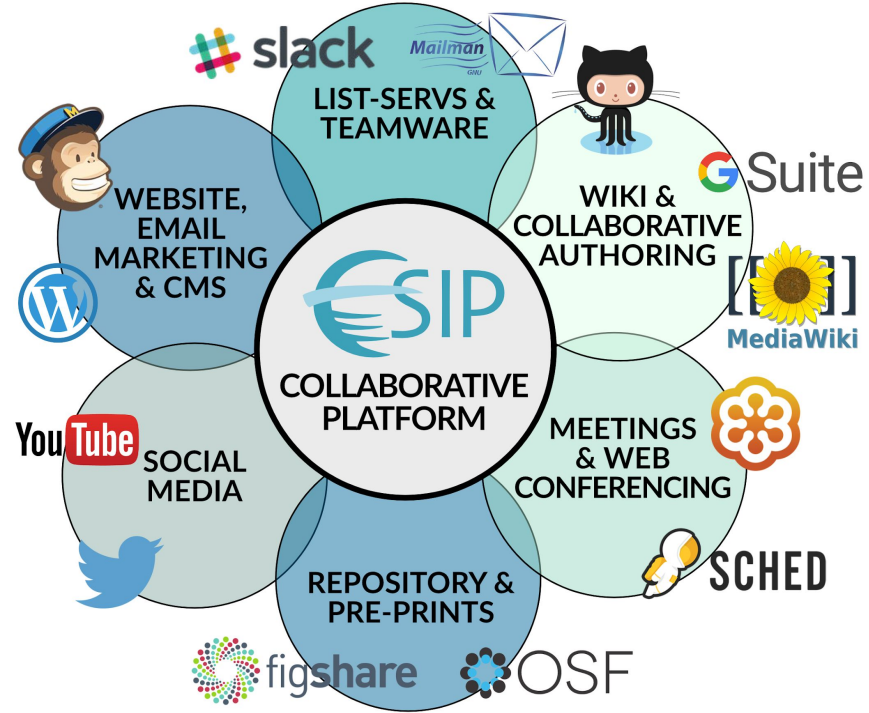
slack

Mailman GNU

LIST-SERVS & TEAMWARE

WEBSITE, EMAIL MARKETING & CMS

WIKI & COLLABORATIVE AUTHORING

G Suite

MediaWiki

ESIP

COLLABORATIVE PLATFORM

YouTube

SOCIAL MEDIA

MEETINGS & WEB CONFERENCING

SCHED

REPOSITORY & PRE-PRINTS

figshare

OSF